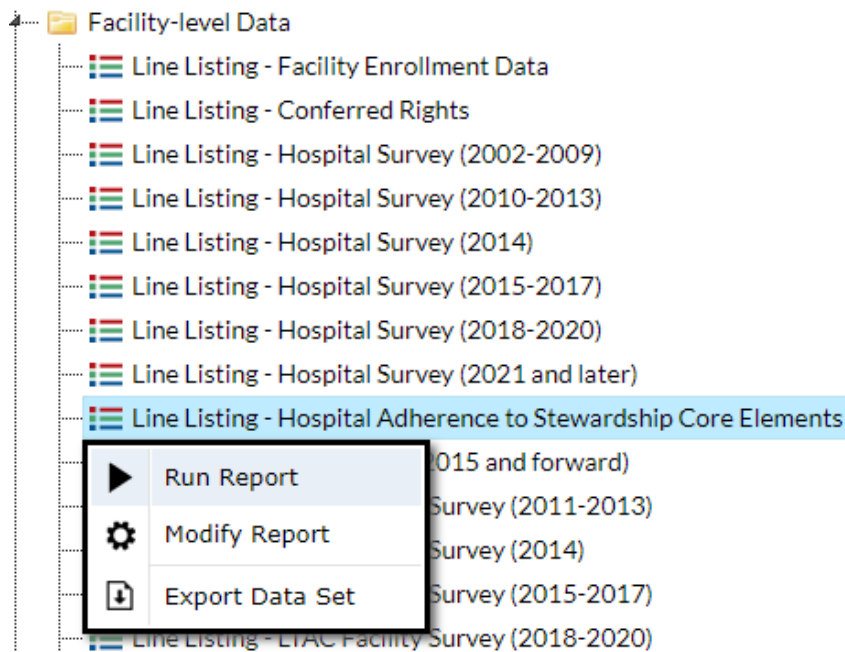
Facility-level Data

Line Listing - Facility Enrollment Data

Line Listing - Conferred Rights

Line Listing - Hospital Survey (2002-2009)

Line Listing - Hospital Survey (2010-2013)

Line Listing - Hospital Survey (2014)

Line Listing - Hospital Survey (2015-2017)

Line Listing - Hospital Survey (2018-2020)

Line Listing - Hospital Survey (2021 and later)

Line Listing - Hospital Adherence to Stewardship Core Elements

Run Report

Modify Report

Export Data Set

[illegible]015 and forward)

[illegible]Survey (2011-2013)

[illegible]Survey (2014)

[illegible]Survey (2015-2017)

Line Listing - LTAC Facility Survey (2018-2020)